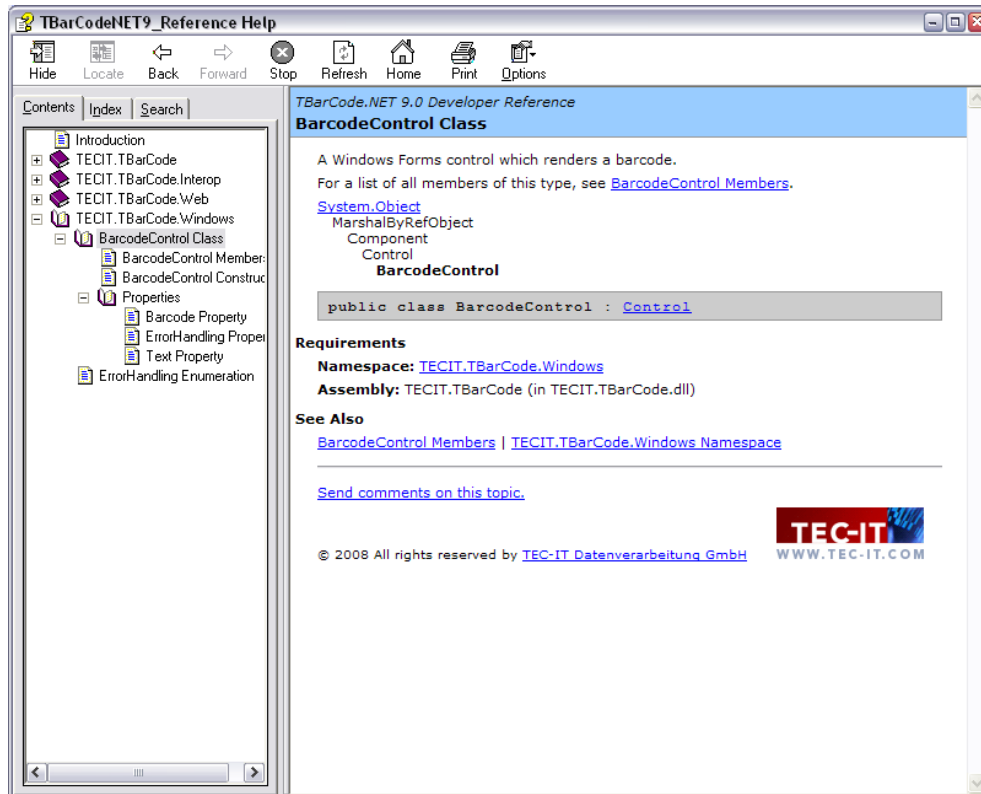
TBarCodeNET9_Reference Help

Hide Locate Back Forward Stop Refresh Home Print Options

Contents Index Search

Introduction
TECIT.TBarCode
TECIT.TBarCode.Interop
TECIT.TBarCode.Web
TECIT.TBarCode.Windows
BarcodeControl Class
BarcodeControl Member
BarcodeControl Construc
Properties
Barcode Property
ErrorHandling Proper
Text Property
ErrorHandling Enumeration

TBarCode.NET 9.0 Developer Reference
BarcodeControl Class

A Windows Forms control which renders a barcode.

For a list of all members of this type, see BarcodeControl Members.

System.Object
MarshalByRefObject
Component
Control
BarcodeControl

public class BarcodeControl : Control

Requirements

Namespace: TECIT.TBarCode.Windows

Assembly: TECIT.TBarCode (in TECIT.TBarCode.dll)

See Also

BarcodeControl Members | TECIT.TBarCode.Windows Namespace

Send comments on this topic.

TEC-IT
WWW.TEC-IT.COM

© 2008 All rights reserved by TEC-IT Datenverarbeitung GmbH